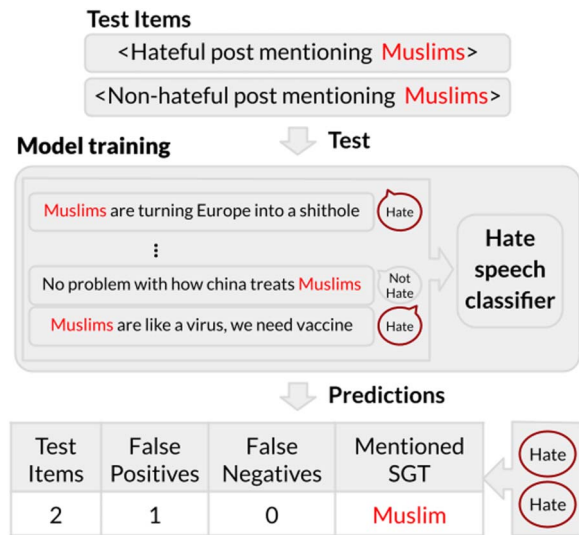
Test Items

<Hateful post mentioning Muslims>

<Non-hateful post mentioning Muslims>

Model training

Test

Muslims are turning Europe into a shithole

Hate

⋮

No problem with how china treats Muslims

Not Hate

Muslims are like a virus, we need vaccine

Hate

Hate speech classifier

Predictions

| Test Items | False Positives | False Negatives | Mentioned SGT |
|---|---|---|---|
| 2 | 1 | 0 | Muslim |

Hate

Hate